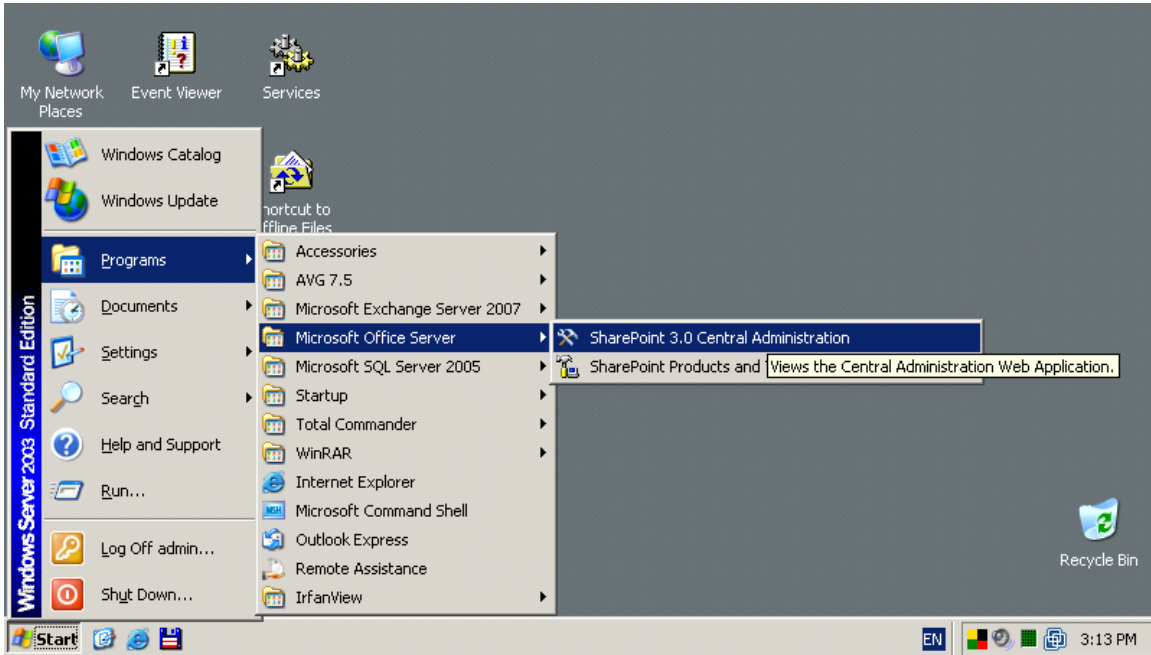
My Network Places

Event Viewer

Services

hortcut to ffline Files

Windows Server 2003 Standard Edition

Windows Catalog

Windows Update

Programs

Documents

Settings

Search

Help and Support

Run...

Log Off admin...

Shut Down...

Accessories

AVG 7.5

Microsoft Exchange Server 2007

Microsoft Office Server

Microsoft SQL Server 2005

Startup

Total Commander

WinRAR

Internet Explorer

Microsoft Command Shell

Outlook Express

Remote Assistance

IrfanView

SharePoint 3.0 Central Administration

SharePoint Products and

Views the Central Administration Web Application.

Recycle Bin

Start

EN

3:13 PM